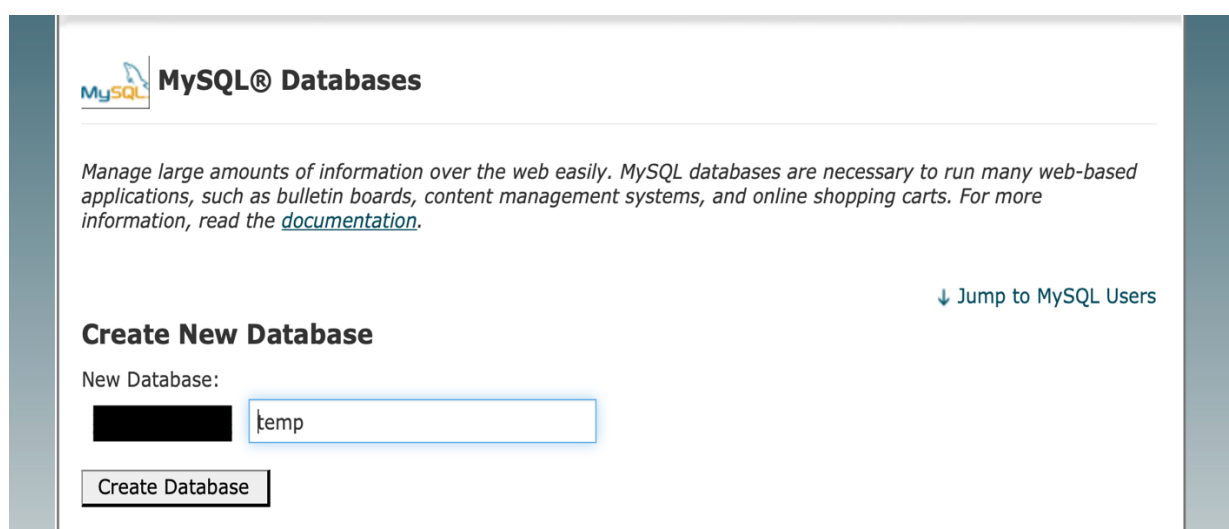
MySQL

MySQL® Databases

Manage large amounts of information over the web easily. MySQL databases are necessary to run many web-based applications, such as bulletin boards, content management systems, and online shopping carts. For more information, read the documentation.

↓ Jump to MySQL Users

Create New Database

New Database:

temp

Create Database